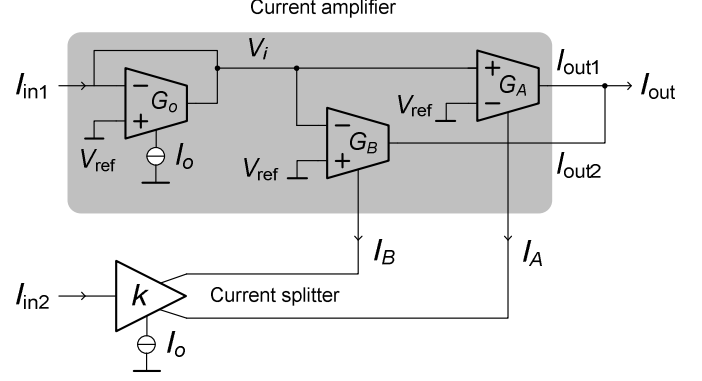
Current amplifier

$V_i$

$I_{\text{in1}}$

$-$ $G_o$ $+$

$V_{\text{ref}}$

$I_o$

$-$ $G_B$ $+$

$V_{\text{ref}}$

$+$ $G_A$ $-$

$V_{\text{ref}}$

$I_{\text{out1}}$

$I_{\text{out}}$

$I_{\text{out2}}$

$I_B$

$I_A$

$I_{\text{in2}}$

$k$

Current splitter

$I_o$